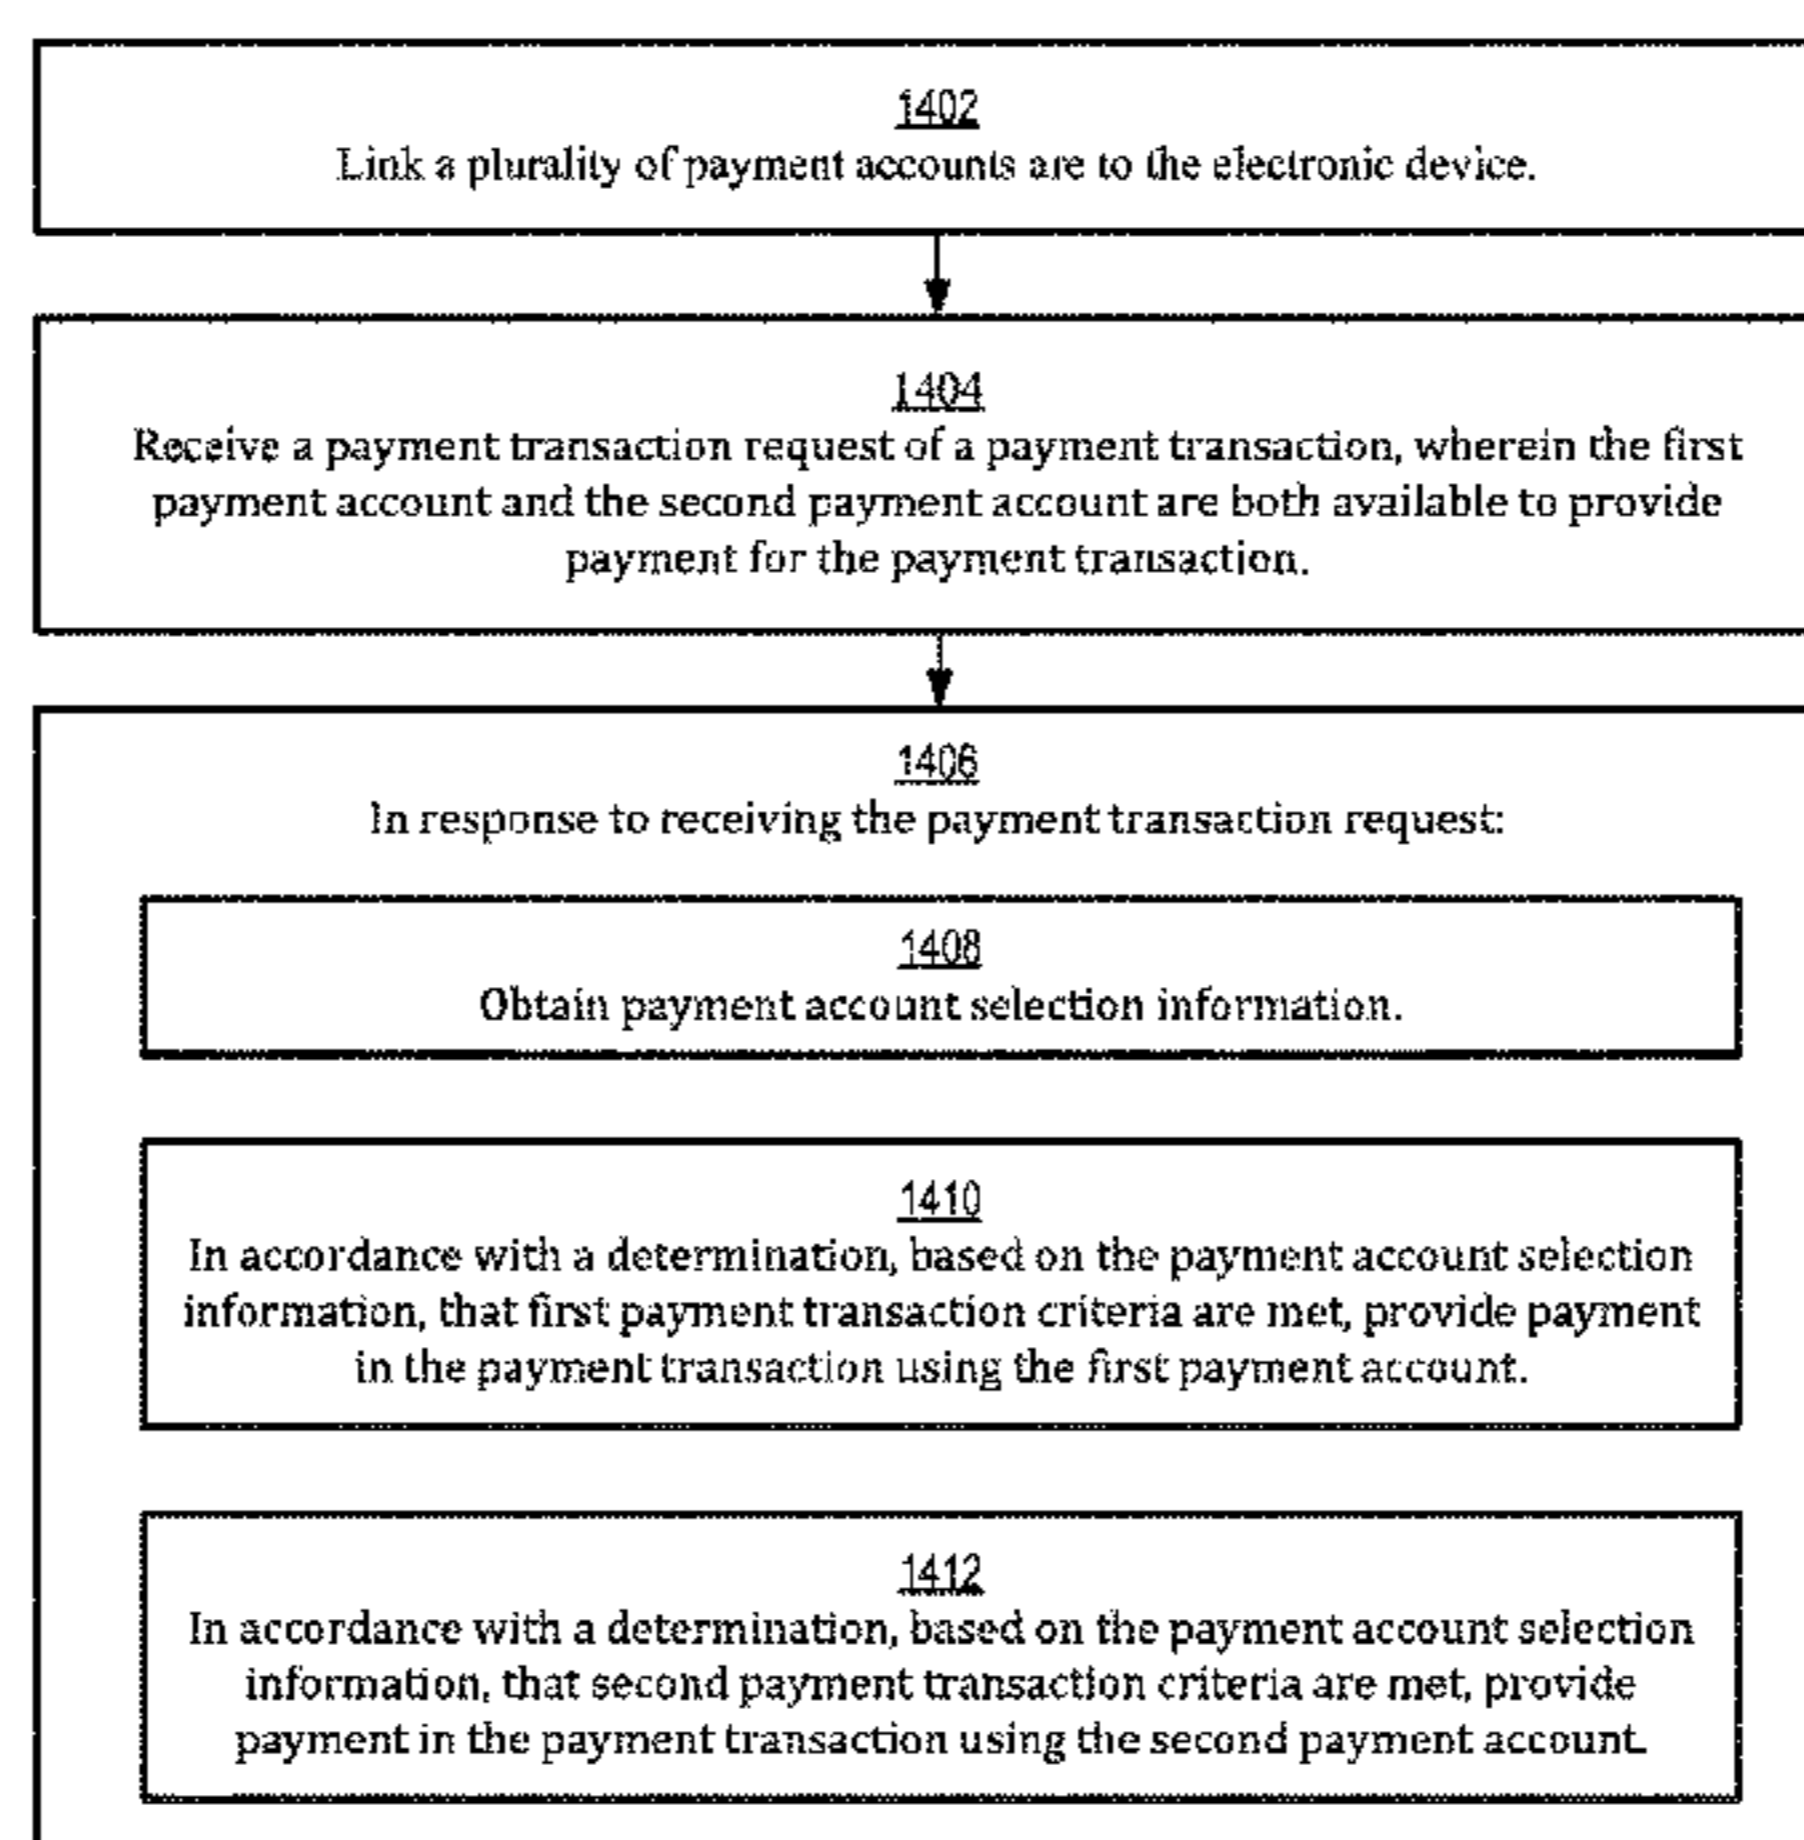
1402
Link a plurality of payment accounts are to the electronic device.

1404
Receive a payment transaction request of a payment transaction, wherein the first payment account and the second payment account are both available to provide payment for the payment transaction.

1406
In response to receiving the payment transaction request:

1408
Obtain payment account selection information.

1410
In accordance with a determination, based on the payment account selection information, that first payment transaction criteria are met, provide payment in the payment transaction using the first payment account.

1412
In accordance with a determination, based on the payment account selection information, that second payment transaction criteria are met, provide payment in the payment transaction using the second payment account.